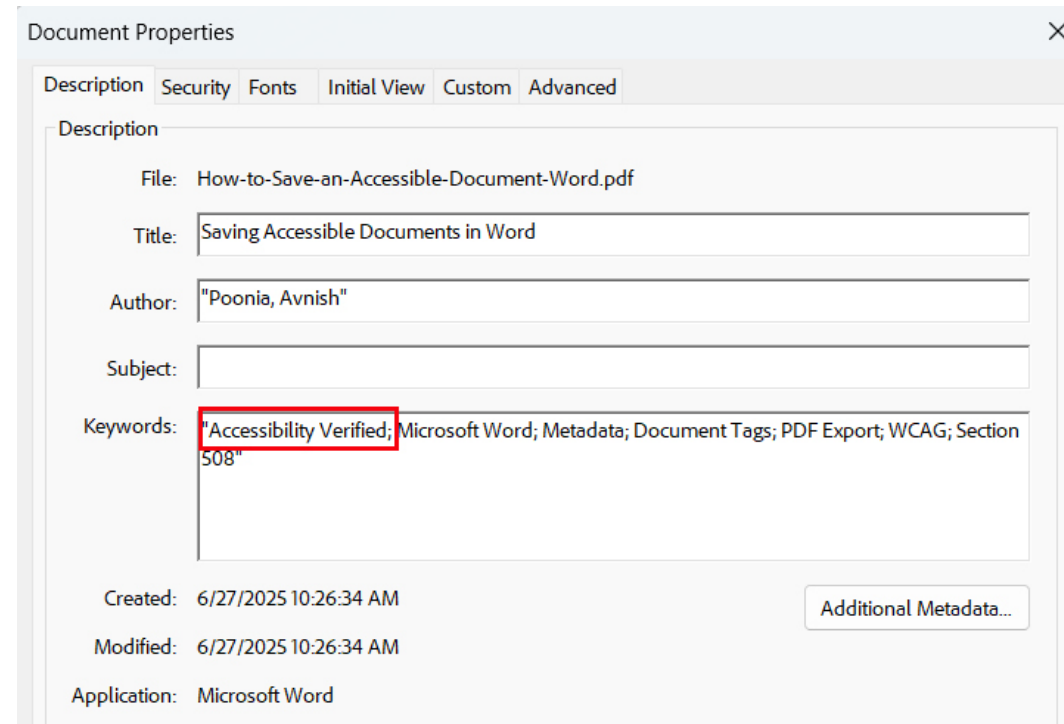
Document Properties

Description | Security | Fonts | Initial View | Custom | Advanced

Description

File: How-to-Save-an-Accessible-Document-Word.pdf

Title: Saving Accessible Documents in Word

Author: "Poonia, Avnish"

Subject:

Keywords: "Accessibility Verified; Microsoft Word; Metadata; Document Tags; PDF Export; WCAG; Section 508"

Created: 6/27/2025 10:26:34 AM

Additional Metadata...

Modified: 6/27/2025 10:26:34 AM

Application: Microsoft Word